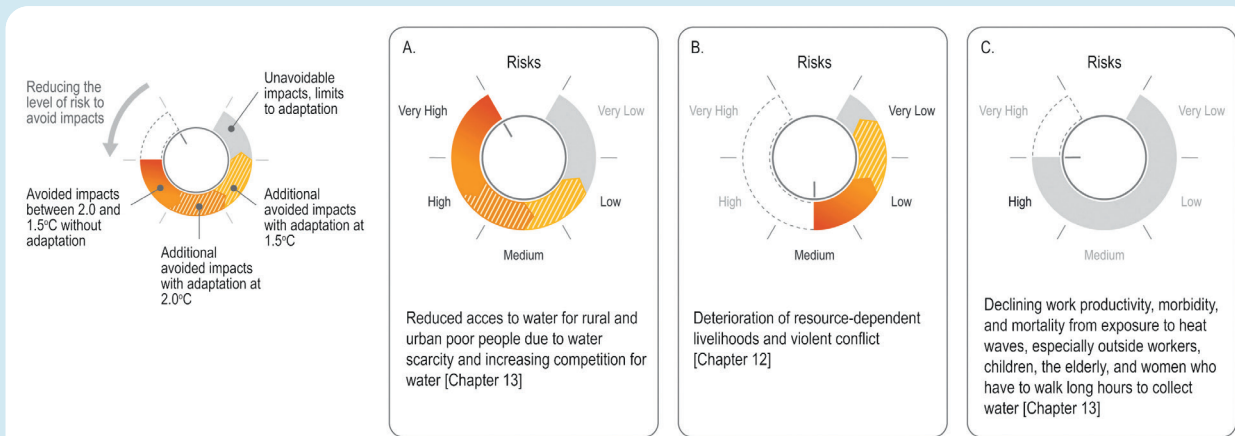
Reducing the level of risk to avoid impacts

Unavoidable impacts, limits to adaptation

Avoided impacts between 2.0 and 1.5°C without adaptation

Additional avoided impacts with adaptation at 1.5°C

Additional avoided impacts with adaptation at 2.0°C

A.

Risks

Very High

Very Low

High

Low

Medium

Reduced acces to water for rural and urban poor people due to water scarcity and increasing competition for water [Chapter 13]

B.

Risks

Very High

Very Low

High

Low

Medium

Deterioration of resource-dependent livelihoods and violent conflict [Chapter 12]

C.

Risks

Very High

Very Low

High

Low

Medium

Declining work productivity, morbidity, and mortality from exposure to heat waves, especially outside workers, children, the elderly, and women who have to walk long hours to collect water [Chapter 13]